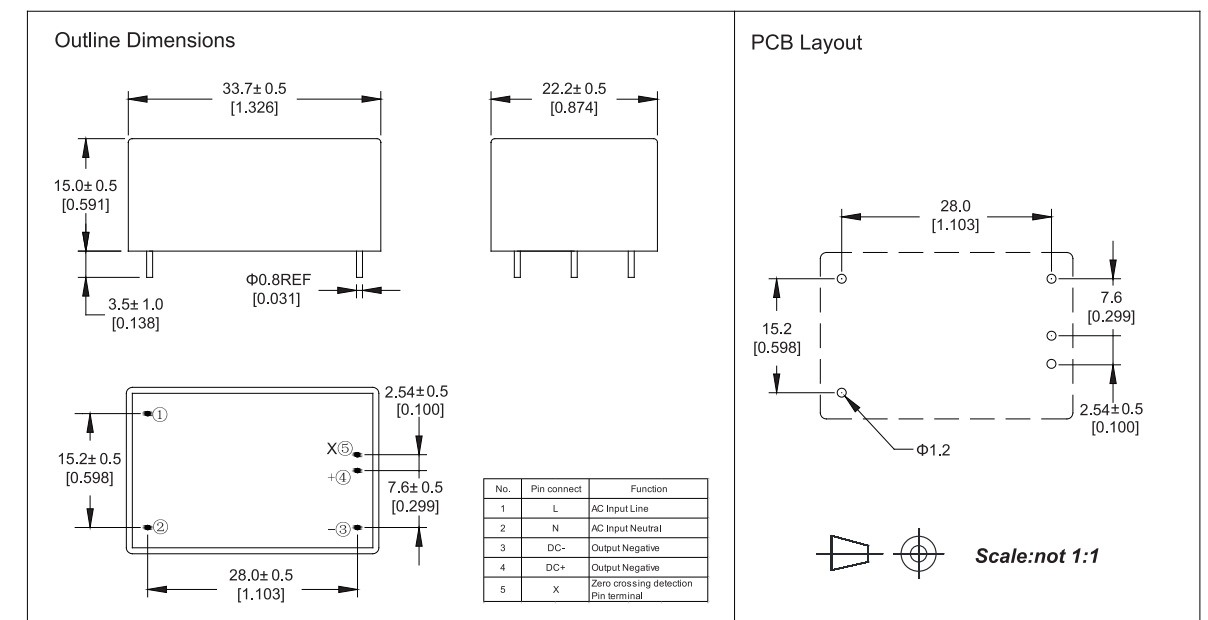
Outline Dimensions

33.7± 0.5
[1.326]

22.2± 0.5
[0.874]

15.0± 0.5
[0.591]

Φ0.8REF
[0.031]

3.5± 1.0
[0.138]

2.54± 0.5
[0.100]

①

X⑤

+④

15.2± 0.5
[0.598]

7.6± 0.5
[0.299]

②

-③

28.0± 0.5
[1.103]

| No. | Pin connect | Function |
|---|---|---|
| 1 | L | AC Input Line |
| 2 | N | AC Input Neutral |
| 3 | DC- | Output Negative |
| 4 | DC+ | Output Negative |
| 5 | X | Zero crossing detection Pin terminal |

PCB Layout

28.0
[1.103]

7.6
[0.299]

15.2
[0.598]

2.54± 0.5
[0.100]

Φ1.2

Scale:not 1:1